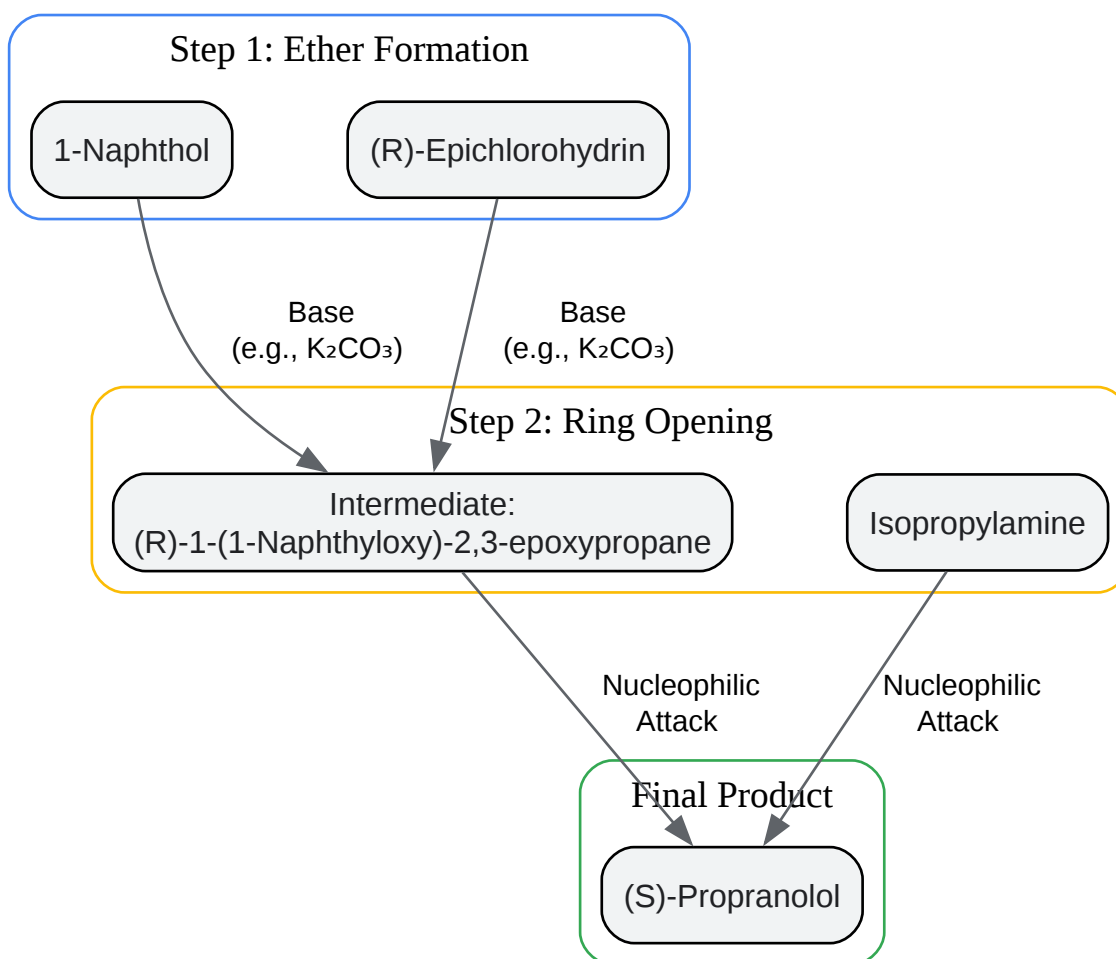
Step 1: Ether Formation

1-Naphthol

(R)-Epichlorohydrin

Base
(e.g., $K_2CO_3$)

Base
(e.g., $K_2CO_3$)

Step 2: Ring Opening

Intermediate:
(R)-1-(1-Naphthyloxy)-2,3-epoxypropane

Isopropylamine

Nucleophilic
Attack

Nucleophilic
Attack

Final Product

(S)-Propranolol